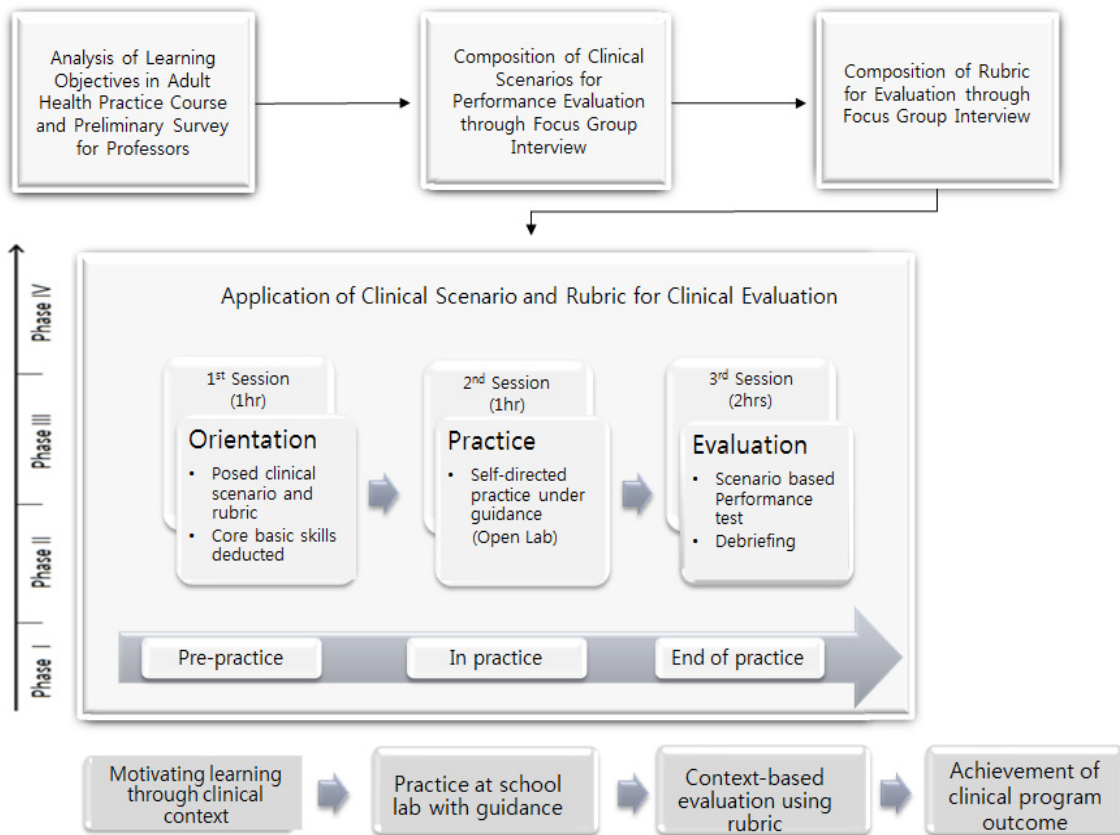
Analysis of Learning Objectives in Adult Health Practice Course and Preliminary Survey for Professors

Composition of Clinical Scenarios for Performance Evaluation through Focus Group Interview

Composition of Rubric for Evaluation through Focus Group Interview

Phase IV

Phase III

Phase II

Phase I

Application of Clinical Scenario and Rubric for Clinical Evaluation

1$^{st}$ Session (1hr)

Orientation

• Posed clinical scenario and rubric
• Core basic skills deducted

2$^{nd}$ Session (1hr)

Practice

• Self-directed practice under guidance (Open Lab)

3$^{rd}$ Session (2hrs)

Evaluation

• Scenario based Performance test
• Debriefing

Pre-practice

In practice

End of practice

Motivating learning through clinical context

Practice at school lab with guidance

Context-based evaluation using rubric

Achievement of clinical program outcome